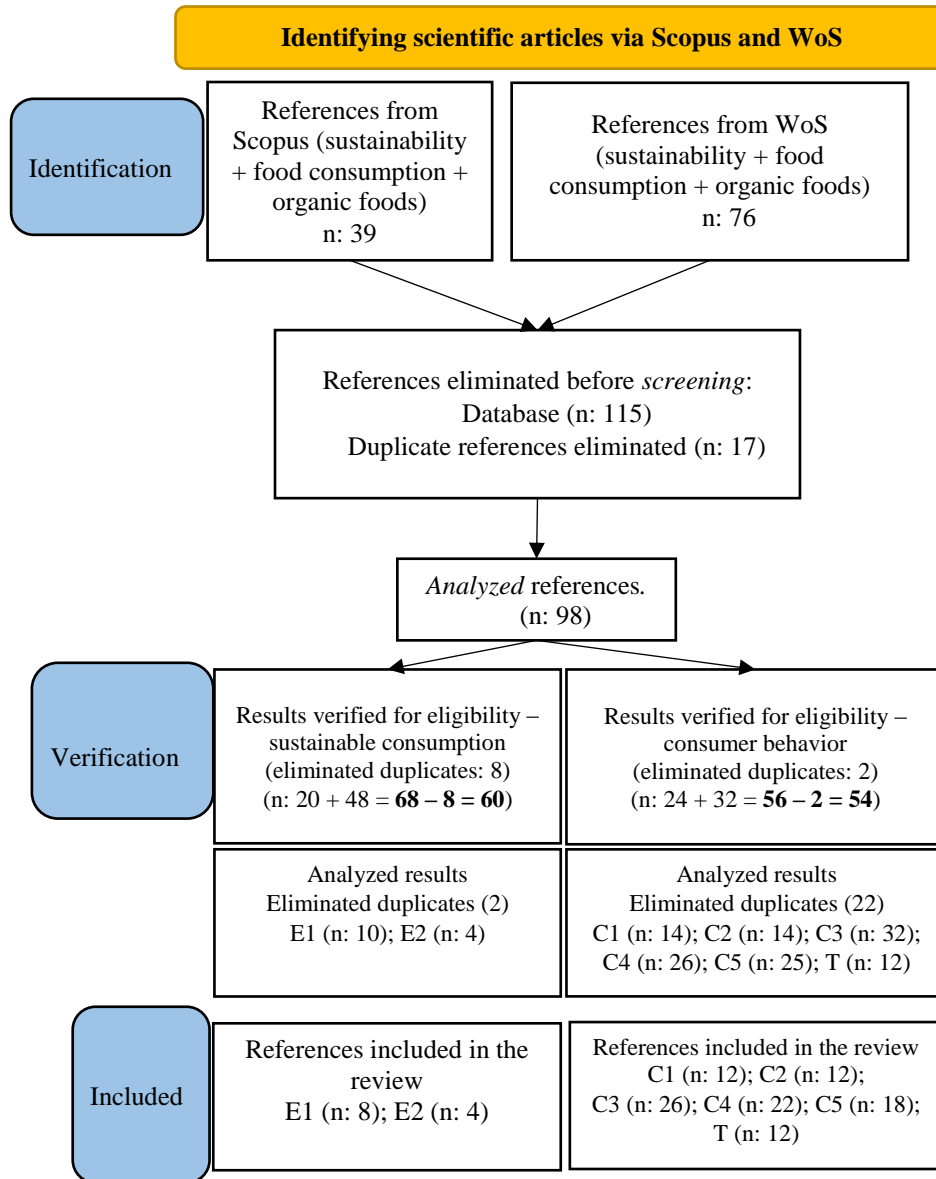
**Identifying scientific articles via Scopus and WoS**

Identification

References from Scopus (sustainability + food consumption + organic foods)
n: 39

References from WoS (sustainability + food consumption + organic foods)
n: 76

References eliminated before *screening*:
Database (n: 115)
Duplicate references eliminated (n: 17)

*Analyzed* references.
(n: 98)

Verification

Results verified for eligibility – sustainable consumption
(eliminated duplicates: 8)
(n: 20 + 48 = **68 – 8 = 60**)

Results verified for eligibility – consumer behavior
(eliminated duplicates: 2)
(n: 24 + 32 = **56 – 2 = 54**)

Analyzed results
Eliminated duplicates (2)
E1 (n: 10); E2 (n: 4)

Analyzed results
Eliminated duplicates (22)
C1 (n: 14); C2 (n: 14); C3 (n: 32); C4 (n: 26); C5 (n: 25); T (n: 12)

Included

References included in the review
E1 (n: 8); E2 (n: 4)

References included in the review
C1 (n: 12); C2 (n: 12); C3 (n: 26); C4 (n: 22); C5 (n: 18); T (n: 12)